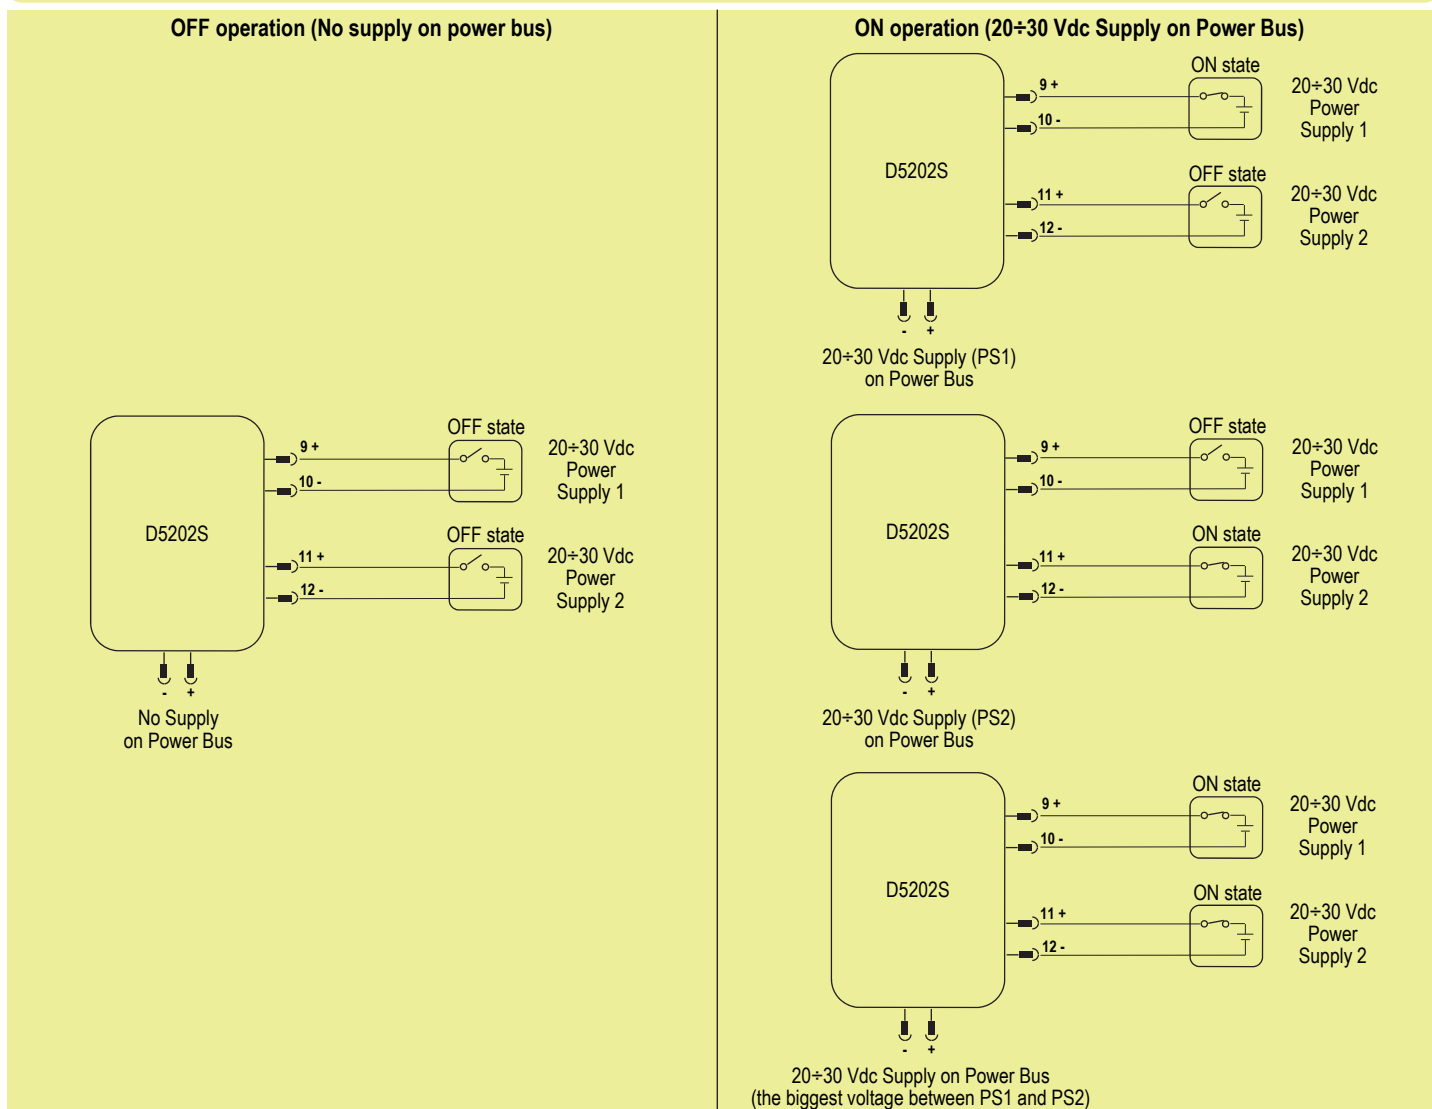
OFF operation (No supply on power bus)

D5202S

9 +
10 -
11 +
12 -

OFF state
20÷30 Vdc Power Supply 1

OFF state
20÷30 Vdc Power Supply 2

- +

No Supply on Power Bus

ON operation (20÷30 Vdc Supply on Power Bus)

D5202S

9 +
10 -
11 +
12 -

ON state
20÷30 Vdc Power Supply 1

OFF state
20÷30 Vdc Power Supply 2

- +

20÷30 Vdc Supply (PS1) on Power Bus

D5202S

9 +
10 -
11 +
12 -

OFF state
20÷30 Vdc Power Supply 1

ON state
20÷30 Vdc Power Supply 2

- +

20÷30 Vdc Supply (PS2) on Power Bus

D5202S

9 +
10 -
11 +
12 -

ON state
20÷30 Vdc Power Supply 1

ON state
20÷30 Vdc Power Supply 2

- +

20÷30 Vdc Supply on Power Bus (the biggest voltage between PS1 and PS2)